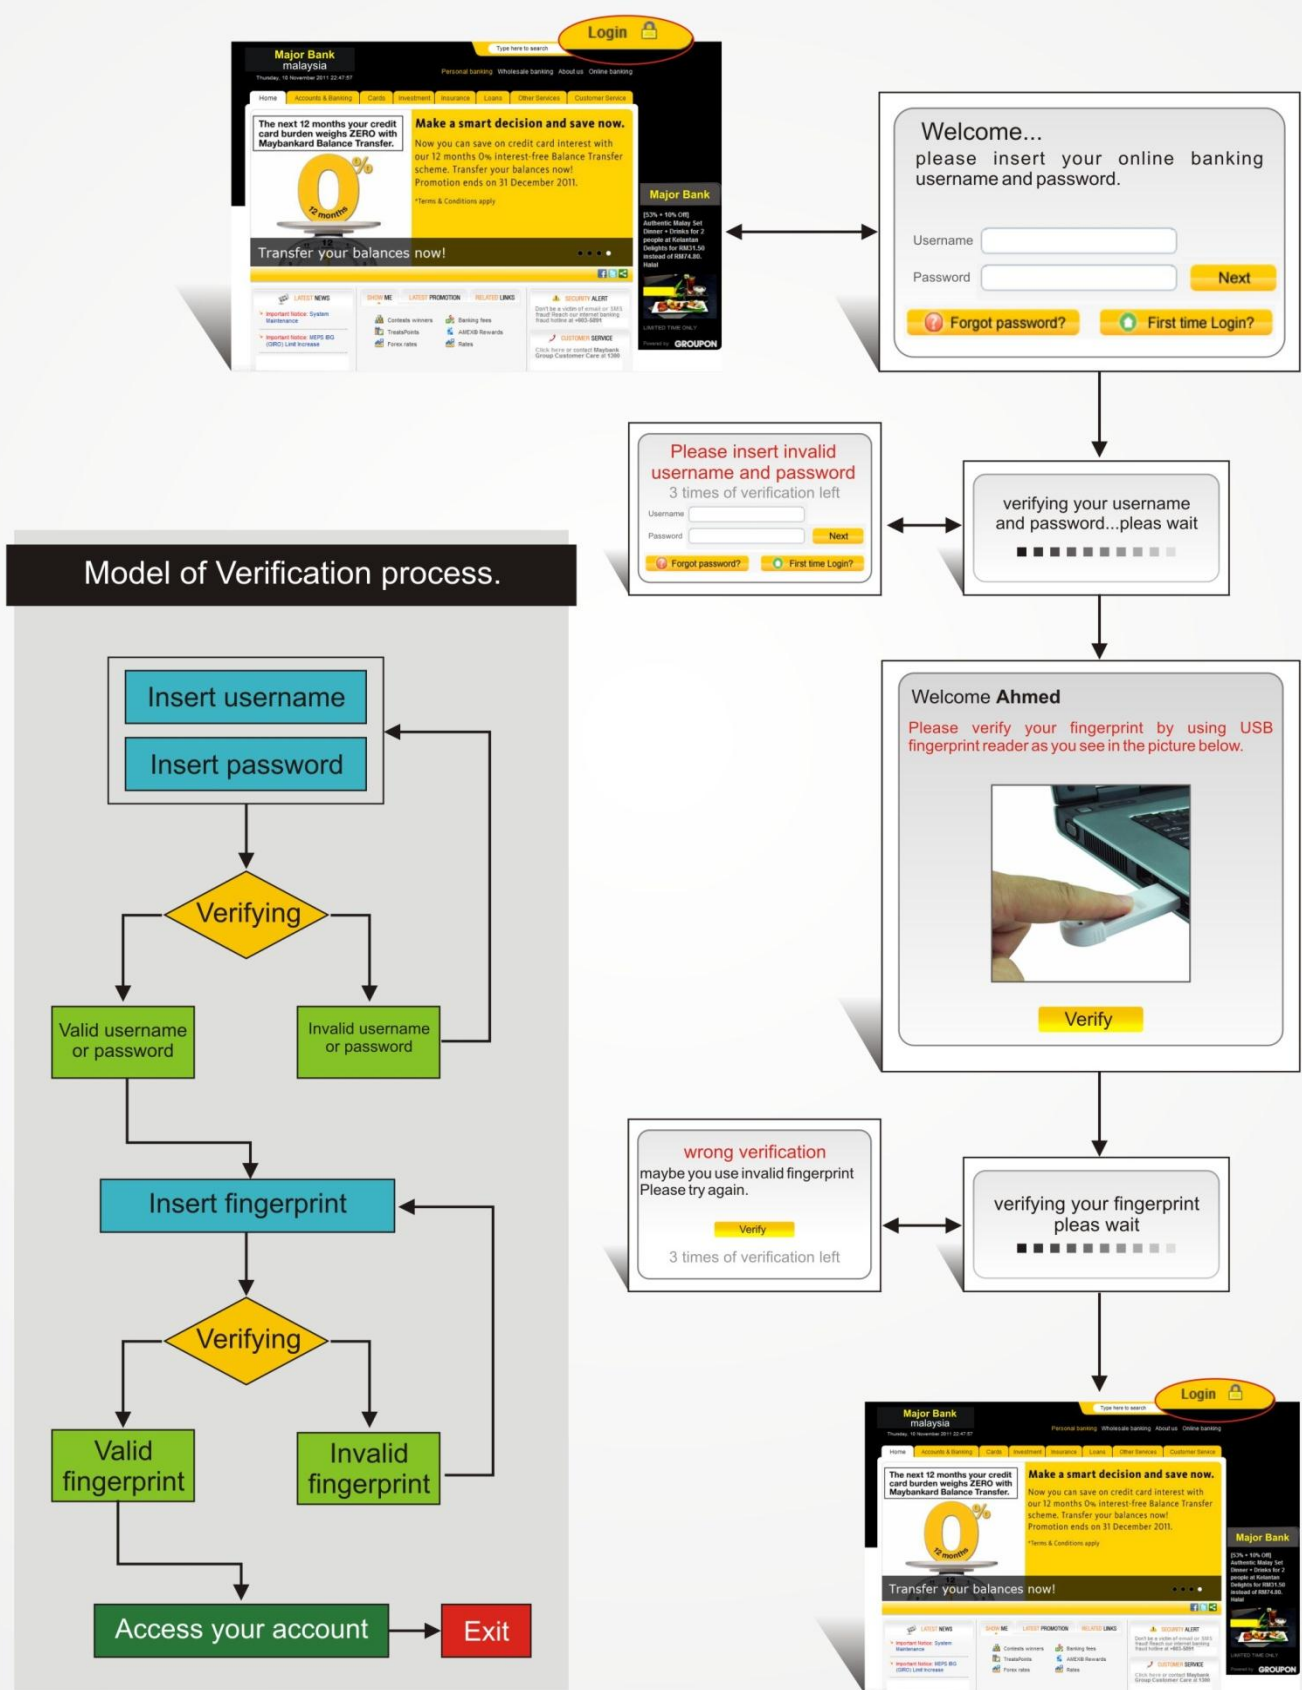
Login

Major Bank
malaysia

Personal banking Wholesale banking About us Online banking

Home Accounts & Banking Cards Investment Insurance Loans Other Services Customer Service

The next 12 months your credit card burden weighs ZERO with Maybankard Balance Transfer.

Make a smart decision and save now.

Now you can save on credit card interest with our 12 months 0% interest-free Balance Transfer scheme. Transfer your balances now! Promotion ends on 31 December 2011.

0%
12 months

Transfer your balances now!

Major Bank

GROUPON

Welcome...
please insert your online banking username and password.

Username
Password
Next
Forgot password?
First time Login?

Please insert invalid username and password
3 times of verification left
Username
Password
Next
Forgot password?
First time Login?

verifying your username and password...pleas wait

Model of Verification process.

Insert username
Insert password
Verifying
Valid username or password
Invalid username or password
Insert fingerprint
Verifying
Valid fingerprint
Invalid fingerprint
Access your account
Exit

Welcome Ahmed
Please verify your fingerprint by using USB fingerprint reader as you see in the picture below.
Verify

wrong verification
maybe you use invalid fingerprint
Please try again.
Verify
3 times of verification left

verifying your fingerprint pleas wait

Login

Major Bank
malaysia

Personal banking Wholesale banking About us Online banking

Home Accounts & Banking Cards Investment Insurance Loans Other Services Customer Service

The next 12 months your credit card burden weighs ZERO with Maybankard Balance Transfer.

Make a smart decision and save now.

Now you can save on credit card interest with our 12 months 0% interest-free Balance Transfer scheme. Transfer your balances now! Promotion ends on 31 December 2011.

0%
12 months

Transfer your balances now!

Major Bank

GROUPON